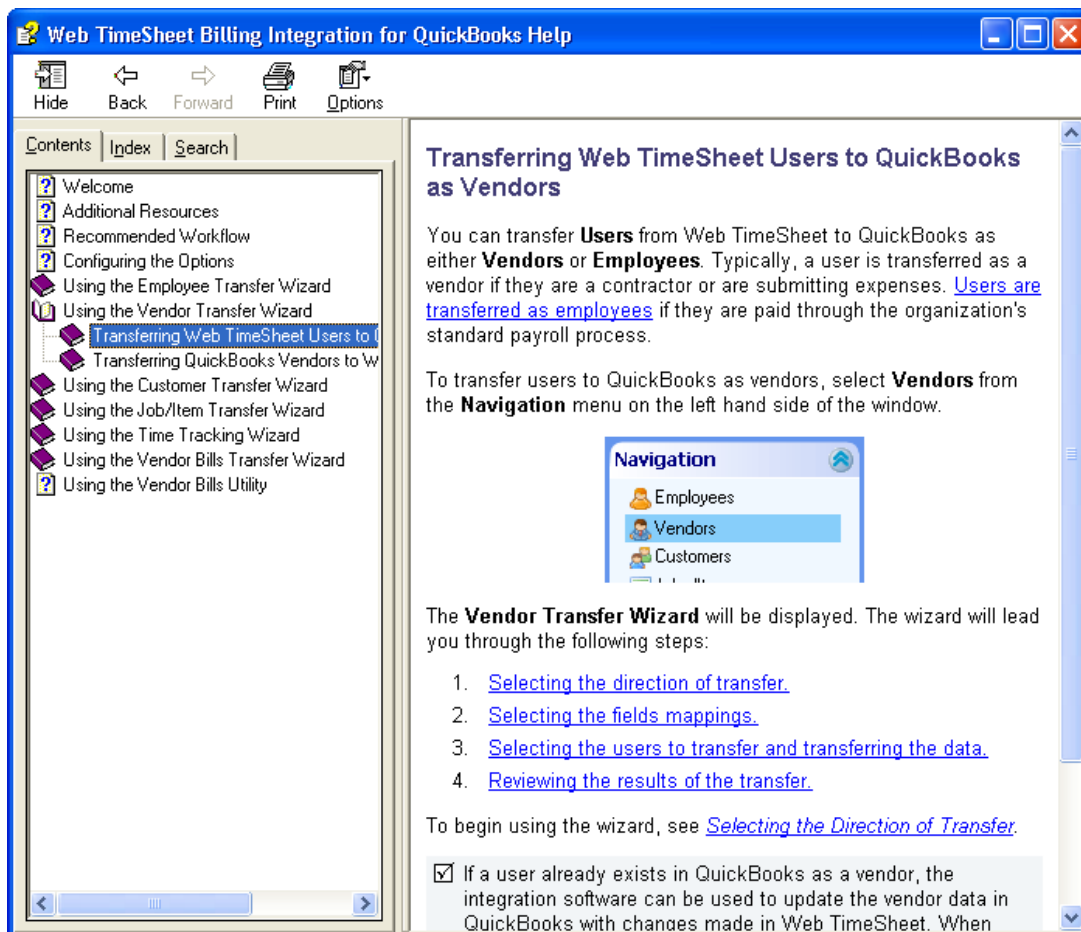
Web TimeSheet Billing Integration for QuickBooks Help

Hide Back Forward Print Options

Contents | Index | Search

Welcome
Additional Resources
Recommended Workflow
Configuring the Options
Using the Employee Transfer Wizard
Using the Vendor Transfer Wizard
Transferring Web TimeSheet Users to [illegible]
Transferring QuickBooks Vendors to W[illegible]
Using the Customer Transfer Wizard
Using the Job/Item Transfer Wizard
Using the Time Tracking Wizard
Using the Vendor Bills Transfer Wizard
Using the Vendor Bills Utility

Transferring Web TimeSheet Users to QuickBooks as Vendors

You can transfer **Users** from Web TimeSheet to QuickBooks as either **Vendors** or **Employees**. Typically, a user is transferred as a vendor if they are a contractor or are submitting expenses. Users are transferred as employees if they are paid through the organization's standard payroll process.

To transfer users to QuickBooks as vendors, select **Vendors** from the **Navigation** menu on the left hand side of the window.

Navigation
Employees
Vendors
Customers
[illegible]

The **Vendor Transfer Wizard** will be displayed. The wizard will lead you through the following steps:

1. Selecting the direction of transfer.
2. Selecting the fields mappings.
3. Selecting the users to transfer and transferring the data.
4. Reviewing the results of the transfer.

To begin using the wizard, see *Selecting the Direction of Transfer*.

If a user already exists in QuickBooks as a vendor, the integration software can be used to update the vendor data in QuickBooks with changes made in Web TimeSheet. When